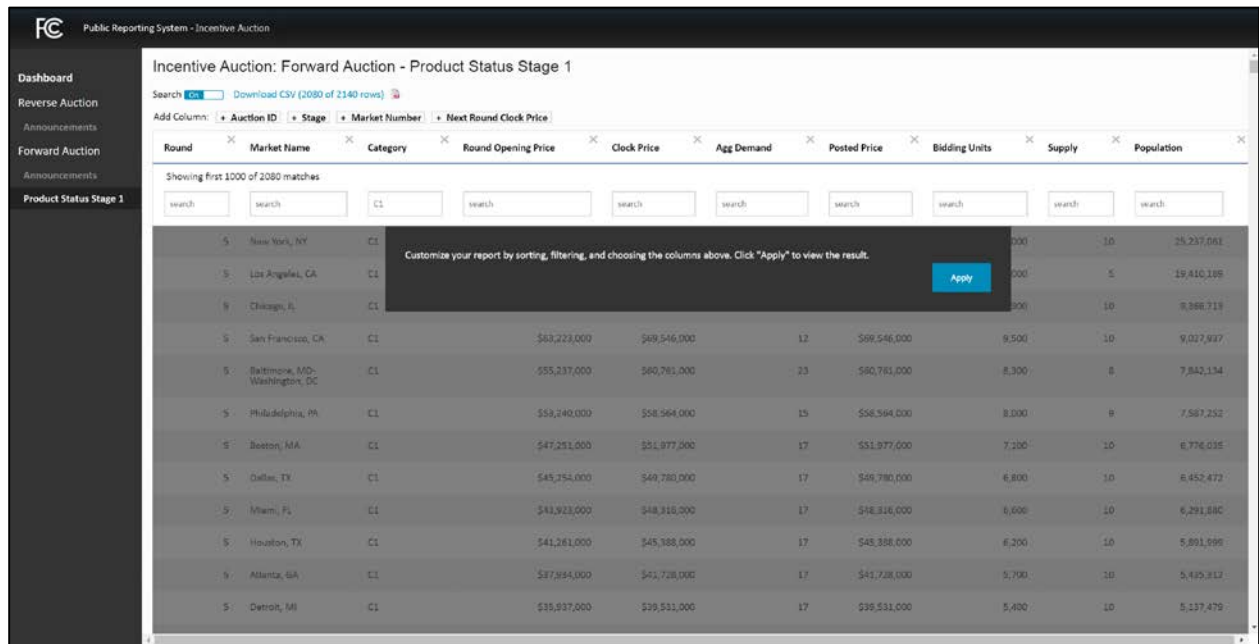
FC Public Reporting System - Incentive Auction

Dashboard
Reverse Auction
Announcements
Forward Auction
Announcements
Product Status Stage 1

Incentive Auction: Forward Auction - Product Status Stage 1

Search On Download CSV (2080 of 2140 rows)

Add Column: + Auction ID + Stage + Market Number + Next Round Clock Price

Showing first 1000 of 2080 matches

Customize your report by sorting, filtering, and choosing the columns above. Click "Apply" to view the result.

Apply

| Round | Market Name | Category | Round Opening Price | Clock Price | Agg Demand | Posted Price | Bidding Units | Supply | Population |
|---|---|---|---|---|---|---|---|---|---|
| search | search | C1 | search | search | search | search | search | search | search |
| 5 | New York, NY | C1 | | | | | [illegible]000 | 10 | 25,237,061 |
| 5 | Los Angeles, CA | C1 | | | | | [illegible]000 | 5 | 19,410,189 |
| 5 | Chicago, IL | C1 | | | | | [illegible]300 | 10 | 9,368,719 |
| 5 | San Francisco, CA | C1 | $63,223,000 | $69,546,000 | 12 | $69,546,000 | 9,500 | 10 | 9,027,937 |
| 5 | Baltimore, MD-Washington, DC | C1 | $55,237,000 | $60,761,000 | 23 | $60,761,000 | 8,300 | 8 | 7,842,134 |
| 5 | Philadelphia, PA | C1 | $53,240,000 | $58,564,000 | 15 | $58,564,000 | 8,000 | 9 | 7,587,252 |
| 5 | Boston, MA | C1 | $47,251,000 | $51,977,000 | 17 | $51,977,000 | 7,100 | 10 | 6,776,035 |
| 5 | Dallas, TX | C1 | $45,254,000 | $49,780,000 | 17 | $49,780,000 | 6,800 | 10 | 6,452,472 |
| 5 | Miami, FL | C1 | $43,923,000 | $48,316,000 | 17 | $48,316,000 | 6,600 | 10 | 6,291,880 |
| 5 | Houston, TX | C1 | $41,261,000 | $45,388,000 | 17 | $45,388,000 | 6,200 | 10 | 5,891,999 |
| 5 | Atlanta, GA | C1 | $37,934,000 | $41,728,000 | 17 | $41,728,000 | 5,700 | 10 | 5,435,312 |
| 5 | Detroit, MI | C1 | $35,937,000 | $39,531,000 | 17 | $39,531,000 | 5,400 | 10 | 5,137,479 |